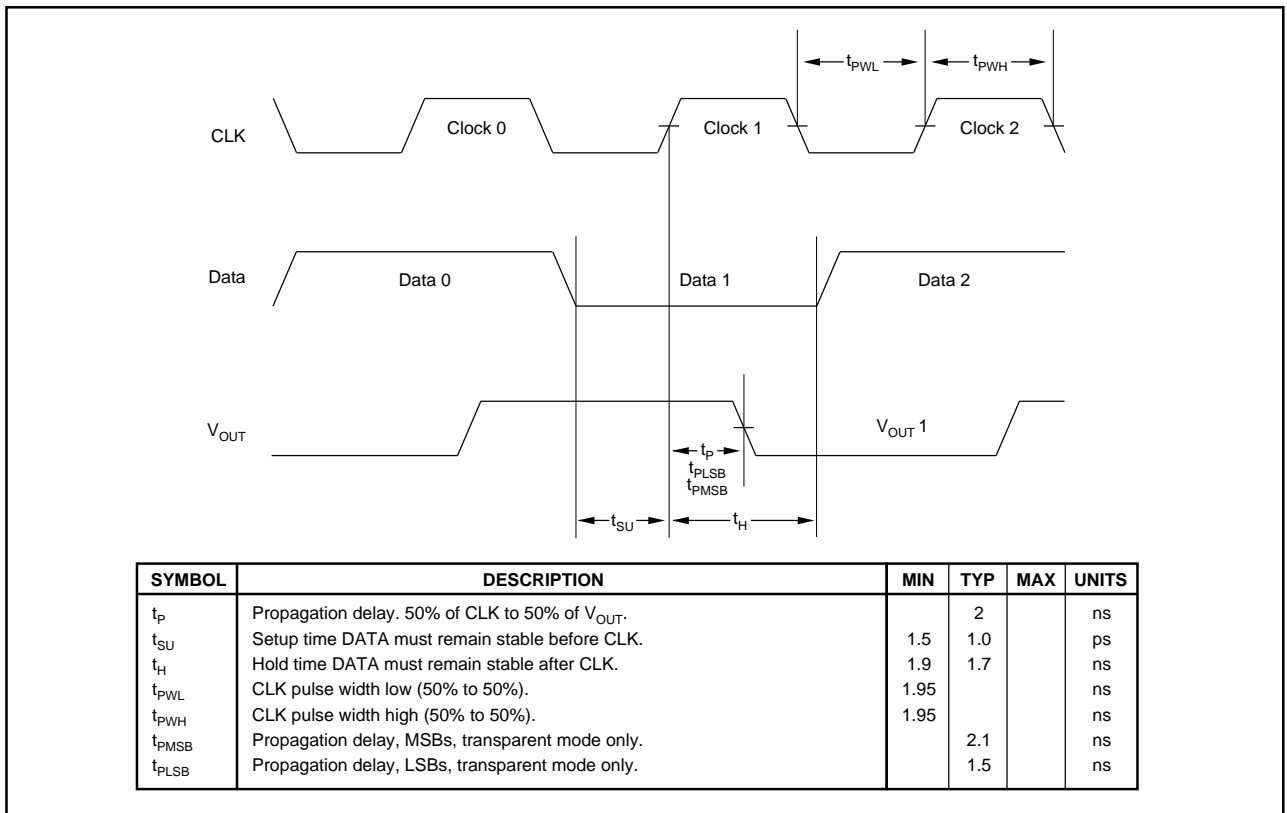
$t_{PWL}$ $t_{PWH}$

CLK Clock 0 Clock 1 Clock 2

Data Data 0 Data 1 Data 2

$V_{OUT}$ $V_{OUT}$ 1

$t_P$
$t_{PLSB}$
$t_{PMSB}$

$t_{SU}$ $t_H$

| SYMBOL | DESCRIPTION | MIN | TYP | MAX | UNITS |
|---|---|---|---|---|---|
| $t_P$ | Propagation delay. 50% of CLK to 50% of $V_{OUT}$. | | 2 | | ns |
| $t_{SU}$ | Setup time DATA must remain stable before CLK. | 1.5 | 1.0 | | ps |
| $t_H$ | Hold time DATA must remain stable after CLK. | 1.9 | 1.7 | | ns |
| $t_{PWL}$ | CLK pulse width low (50% to 50%). | 1.95 | | | ns |
| $t_{PWH}$ | CLK pulse width high (50% to 50%). | 1.95 | | | ns |
| $t_{PMSB}$ | Propagation delay, MSBs, transparent mode only. | | 2.1 | | ns |
| $t_{PLSB}$ | Propagation delay, LSBs, transparent mode only. | | 1.5 | | ns |